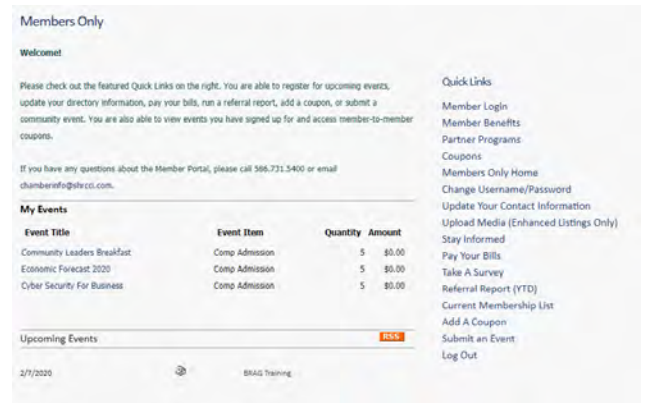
Members Only

Welcome!

Please check out the featured Quick Links on the right. You are able to register for upcoming events, update your directory information, pay your bills, run a referral report, add a coupon, or submit a community event. You are also able to view events you have signed up for and access member-to-member coupons.

If you have any questions about the Member Portal, please call 586.731.5400 or email chamberinfo@shrcci.com.

My Events

| Event Title | Event Item | Quantity | Amount |
|---|---|---|---|
| Community Leaders Breakfast | Comp Admission | 5 | $0.00 |
| Economic Forecast 2020 | Comp Admission | 5 | $0.00 |
| Cyber Security For Business | Comp Admission | 5 | $0.00 |

Upcoming Events

RSS

2/7/2020 BRAG Training

Quick Links

Member Login
Member Benefits
Partner Programs
Coupons
Members Only Home
Change Username/Password
Update Your Contact Information
Upload Media (Enhanced Listings Only)
Stay Informed
Pay Your Bills
Take A Survey
Referral Report (YTD)
Current Membership List
Add A Coupon
Submit an Event
Log Out